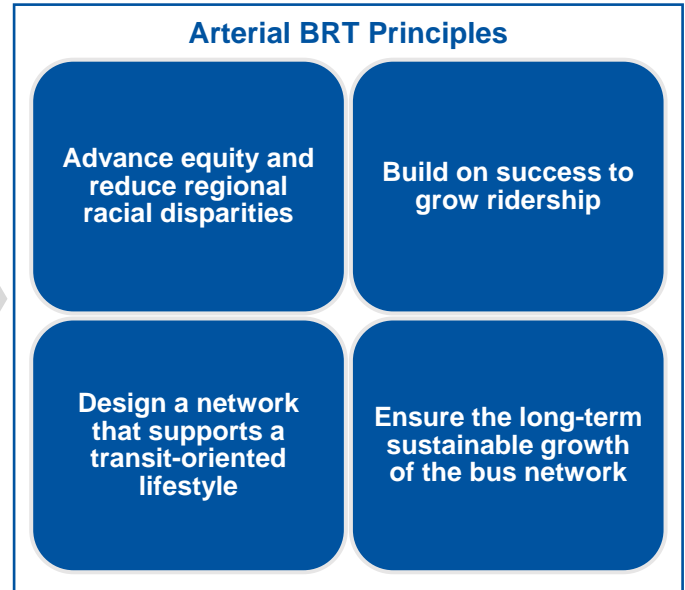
Arterial BRT Principles

Advance equity and reduce regional racial disparities

Build on success to grow ridership

Design a network that supports a transit-oriented lifestyle

Ensure the long-term sustainable growth of the bus network